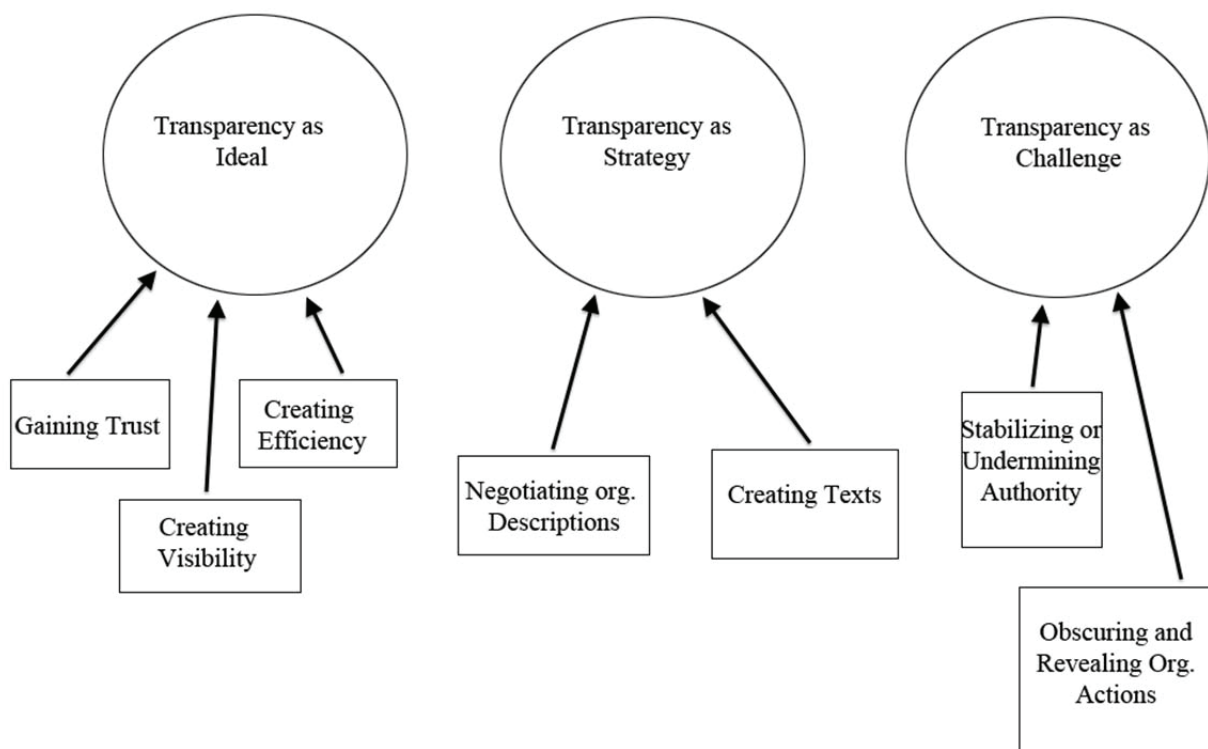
Transparency as Ideal

Transparency as Strategy

Transparency as Challenge

Gaining Trust

Creating Visibility

Creating Efficiency

Negotiating org. Descriptions

Creating Texts

Stabilizing or Undermining Authority

Obscuring and Revealing Org. Actions